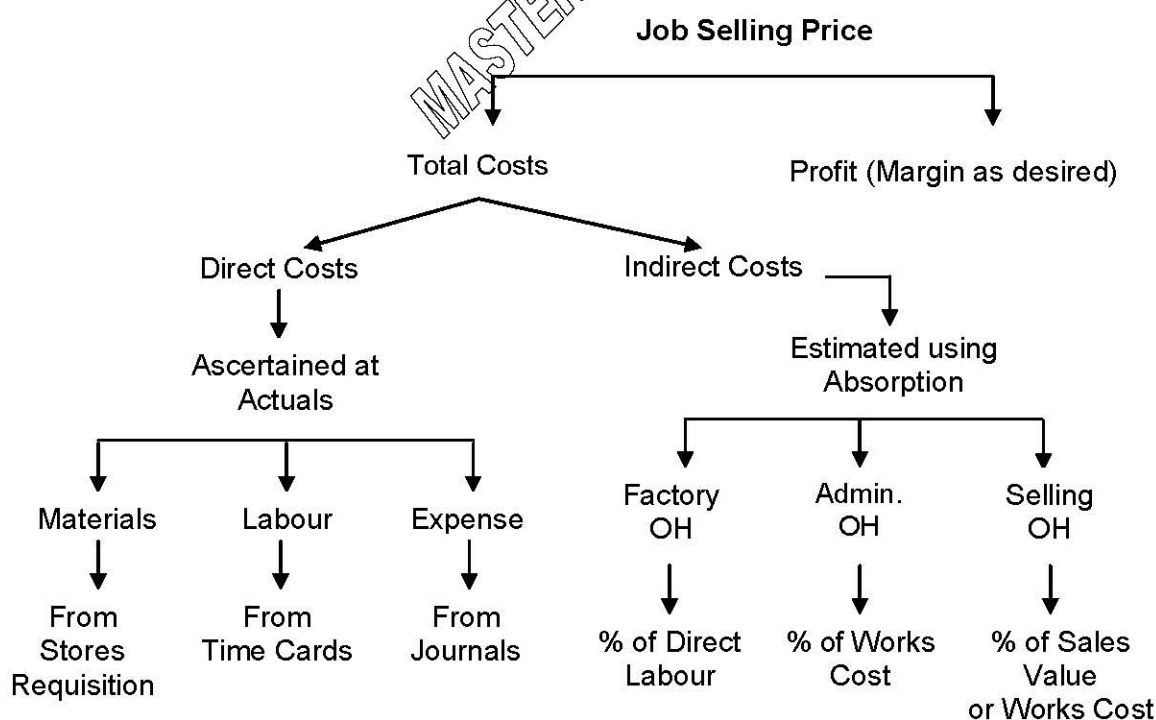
MASTER

Job Selling Price

Total Costs

Profit (Margin as desired)

Direct Costs

Indirect Costs

Ascertained at Actuals

Estimated using Absorption

Materials

Labour

Expense

From Stores Requisition

From Time Cards

From Journals

Factory OH

Admin. OH

Selling OH

% of Direct Labour

% of Works Cost

% of Sales Value or Works Cost